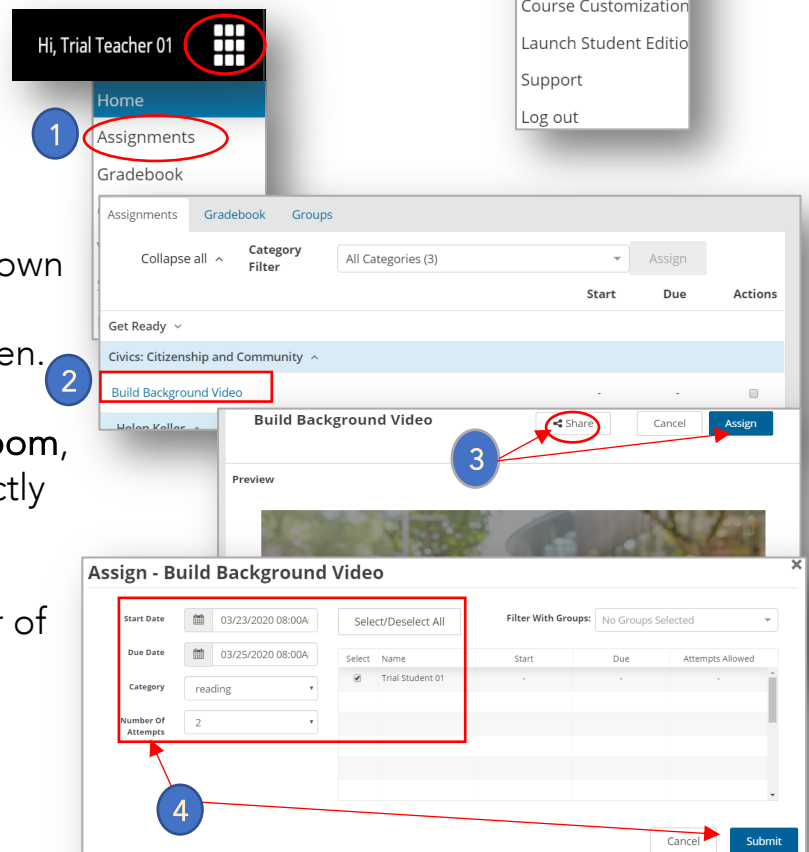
Hi, Trial Teacher 01

Course Customization

Launch Student Editio

Support

Log out

Home

1

Assignments

Gradebook

own

en.

oom,

ctly

r of

Assignments Gradebook Groups

Collapse all ^

Category Filter

All Categories (3)

Assign

Start

Due

Actions

Get Ready

Civics: Citizenship and Community ^

2

Build Background Video

-

-

Helen Keller

Build Background Video

Share

Cancel

Assign

3

Preview

Assign - Build Background Video

Start Date

03/23/2020 08:00A

Due Date

03/25/2020 08:00A

Category

reading

Number Of Attempts

2

Select/Deselect All

Filter With Groups:

No Groups Selected

| Select | Name | Start | Due | Attempts Allowed |
|---|---|---|---|---|
| ☑ | Trial Student 01 | - | - | - |

4

Cancel

Submit